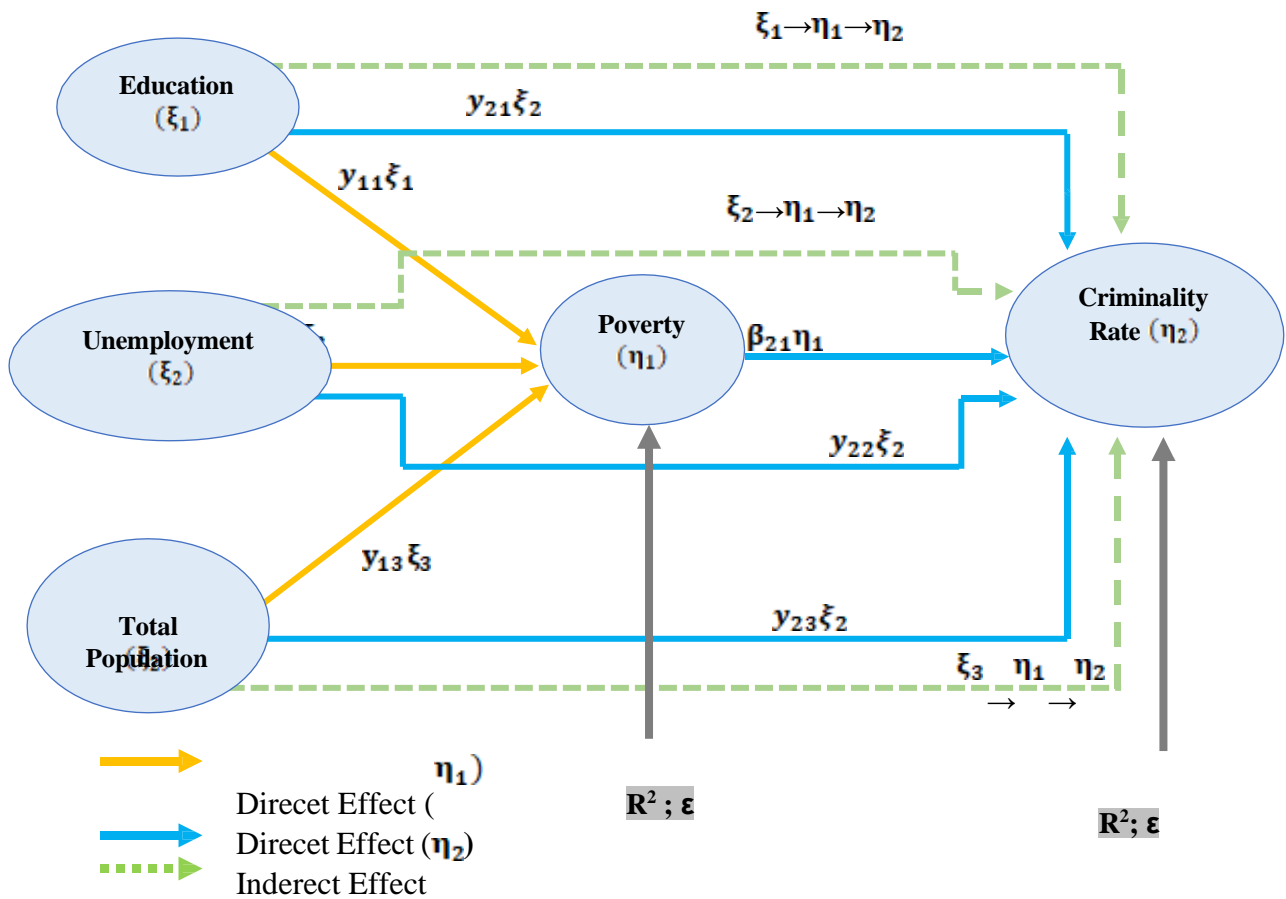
$\xi_1 \rightarrow \eta_1 \rightarrow \eta_2$

Education ($\xi_1$)

$y_{21}\xi_2$

$y_{11}\xi_1$

$\xi_2 \rightarrow \eta_1 \rightarrow \eta_2$

Criminality Rate ($\eta_2$)

Unemployment ($\xi_2$)

Poverty ($\eta_1$)

$\beta_{21}\eta_1$

$y_{22}\xi_2$

$y_{13}\xi_3$

Total Population ($\xi_3$)

$y_{23}\xi_2$

$\xi_3 \rightarrow \eta_1 \rightarrow \eta_2$

$\eta_1$)

Direcet Effect (

$R^2$ ; ε

$R^2$; ε

Direcet Effect ($\eta_2$)

Inderect Effect